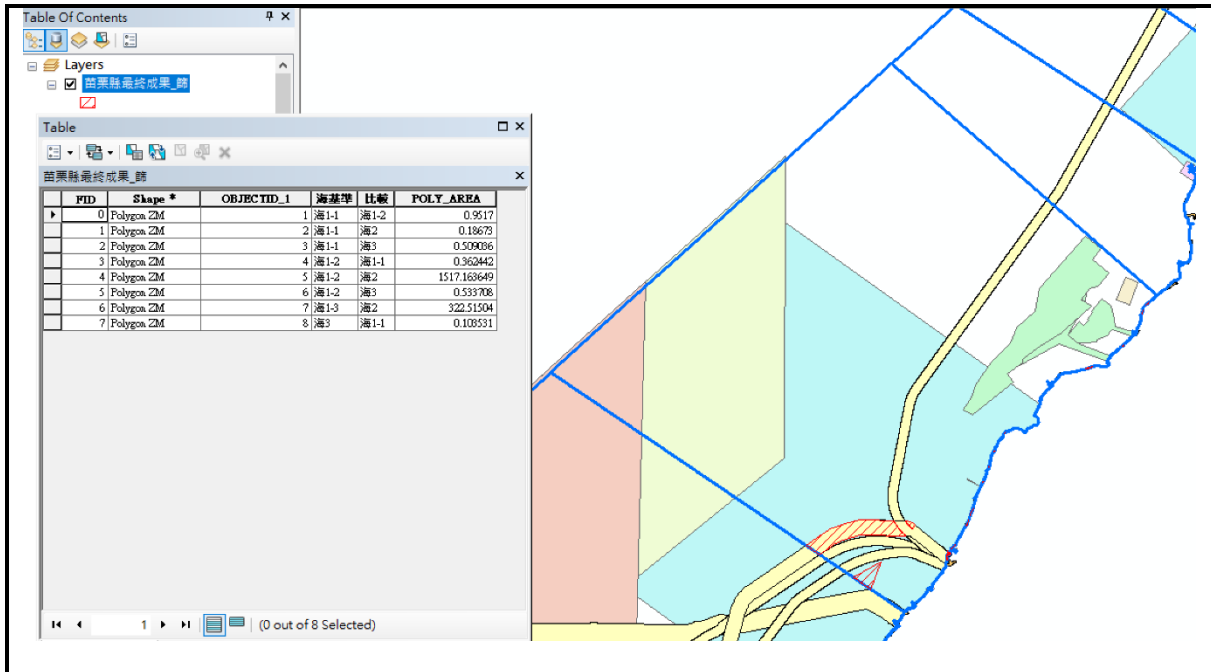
Table Of Contents

Layers

苗栗縣最終成果_篩

Table

苗栗縣最終成果_篩

| FID | Shape * | OBJECTID_1 | 海基準 | 比較 | POLY_AREA |
|---|---|---|---|---|---|
| 0 | Polygon ZM | 1 | 海1-1 | 海1-2 | 0.9517 |
| 1 | Polygon ZM | 2 | 海1-1 | 海2 | 0.18673 |
| 2 | Polygon ZM | 3 | 海1-1 | 海3 | 0.509036 |
| 3 | Polygon ZM | 4 | 海1-2 | 海1-1 | 0.362442 |
| 4 | Polygon ZM | 5 | 海1-2 | 海2 | 1517.163649 |
| 5 | Polygon ZM | 6 | 海1-2 | 海3 | 0.533708 |
| 6 | Polygon ZM | 7 | 海1-3 | 海2 | 322.51504 |
| 7 | Polygon ZM | 8 | 海3 | 海1-1 | 0.103531 |

1

(0 out of 8 Selected)